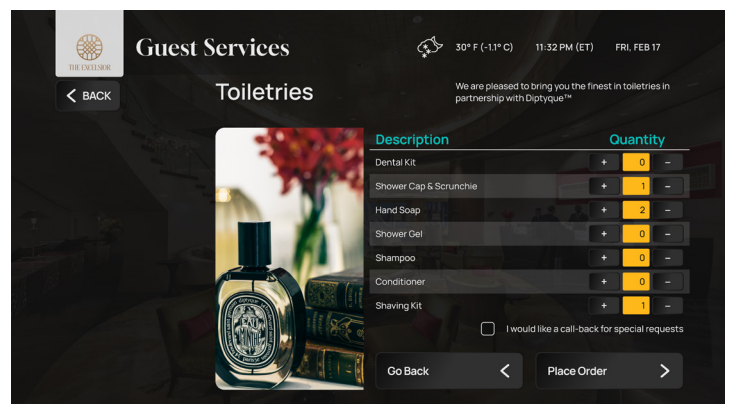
THE EXCELSIOR

Guest Services

30° F (-1.1° C) 11:32 PM (ET) FRI, FEB 17

BACK

Toiletries

We are pleased to bring you the finest in toiletries in partnership with Diptyque™

| Description | | Quantity | |
|---|---|---|---|
| Dental Kit | + | 0 | – |
| Shower Cap & Scrunchie | + | 1 | – |
| Hand Soap | + | 2 | – |
| Shower Gel | + | 0 | – |
| Shampoo | + | 0 | – |
| Conditioner | + | 0 | – |
| Shaving Kit | + | 1 | – |

I would like a call-back for special requests

Go Back

Place Order